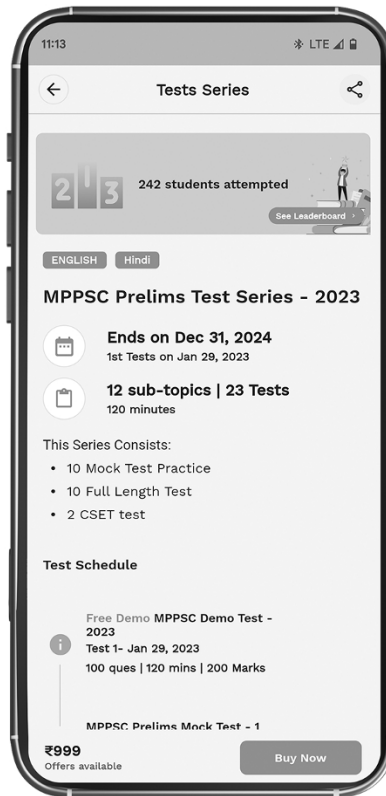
11:13

LTE

Tests Series

2 1 3

242 students attempted

See Leaderboard

ENGLISH Hindi

MPPSC Prelims Test Series - 2023

Ends on Dec 31, 2024
1st Tests on Jan 29, 2023

12 sub-topics | 23 Tests
120 minutes

This Series Consists:

- 10 Mock Test Practice
- 10 Full Length Test
- 2 CSET test

Test Schedule

Free Demo MPPSC Demo Test - 2023
Test 1- Jan 29, 2023
100 ques | 120 mins | 200 Marks

MPPSC Prelims Mock Test - 1

₹999
Offers available

Buy Now